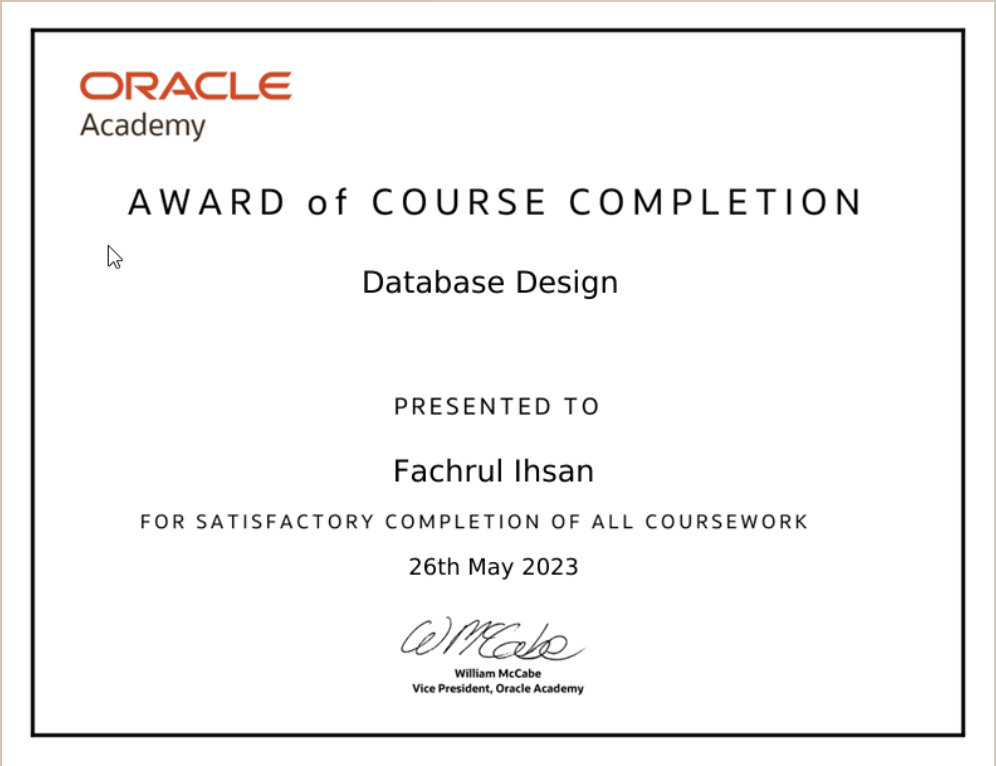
ORACLE
Academy

AWARD of COURSE COMPLETION

Database Design

PRESENTED TO

Fachrul Ihsan

FOR SATISFACTORY COMPLETION OF ALL COURSEWORK

26th May 2023

WMcCabe

William McCabe
Vice President, Oracle Academy